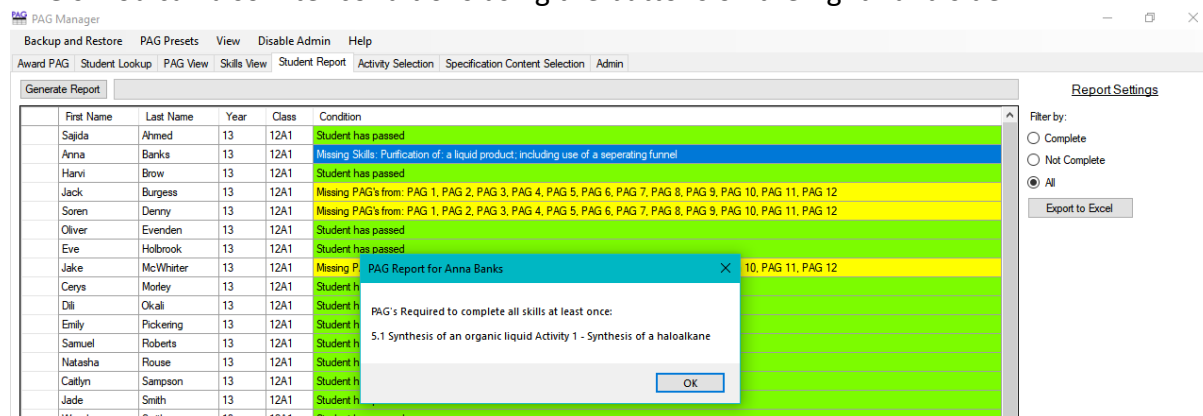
PAG Manager

Backup and Restore PAG Presets View Disable Admin Help

Award PAG | Student Lookup | PAG View | Skills View | Student Report | Activity Selection | Specification Content Selection | Admin

Generate Report

| First Name | Last Name | Year | Class | Condition |
|---|---|---|---|---|
| Sajida | Ahmed | 13 | 12A1 | Student has passed |
| Anna | Banks | 13 | 12A1 | Missing Skills: Purification of: a liquid product; including use of a seperating funnel |
| Harvi | Brow | 13 | 12A1 | Student has passed |
| Jack | Burgess | 13 | 12A1 | Missing PAG's from: PAG 1, PAG 2, PAG 3, PAG 4, PAG 5, PAG 6, PAG 7, PAG 8, PAG 9, PAG 10, PAG 11, PAG 12 |
| Soren | Denny | 13 | 12A1 | Missing PAG's from: PAG 1, PAG 2, PAG 3, PAG 4, PAG 5, PAG 6, PAG 7, PAG 8, PAG 9, PAG 10, PAG 11, PAG 12 |
| Oliver | Evenden | 13 | 12A1 | Student has passed |
| Eve | Holbrook | 13 | 12A1 | Student has passed |
| Jake | McWhirter | 13 | 12A1 | Missing P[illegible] 10, PAG 11, PAG 12 |
| Cerys | Morley | 13 | 12A1 | Student h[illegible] |
| Dili | Okali | 13 | 12A1 | Student h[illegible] |
| Emily | Pickering | 13 | 12A1 | Student h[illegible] |
| Samuel | Roberts | 13 | 12A1 | Student h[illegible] |
| Natasha | Rouse | 13 | 12A1 | Student h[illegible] |
| Caitlyn | Sampson | 13 | 12A1 | Student h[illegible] |
| Jade | Smith | 13 | 12A1 | Student h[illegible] |

Report Settings

Filter by:
Complete
Not Complete
All

Export to Excel

PAG Report for Anna Banks

PAG's Required to complete all skills at least once:

5.1 Synthesis of an organic liquid Activity 1 - Synthesis of a haloalkane

OK